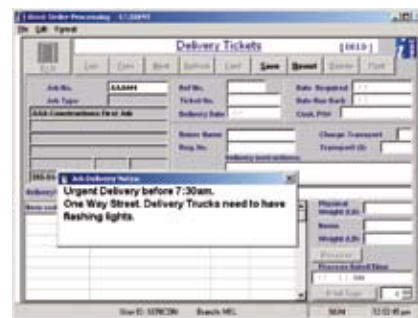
Direct Order Processing - 4.1.2009
File Edit Format

Delivery Tickets
[0010]

Exit
Last
Prev
Next
Refresh
Find
Save
Reset
Delete
Print

Job No.
AAA001
Job Type
AAA Constructions First Job

Ref No.
Ticket No.
Delivery Date

Date Required
Date Due Back
Cash Price

Driver Name
Reg. No.

Charge Transport
Transport ($)

Delivery Instructions

Job Delivery Notes
Urgent Delivery before 7:30am.
One Way Street. Delivery Trucks need to have flashing lights.

Physical Weight (t)
Nomin. Weight (t)
Process Sched Time

User ID: SERCON
Branch: MEL
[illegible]
12:02:45 pm